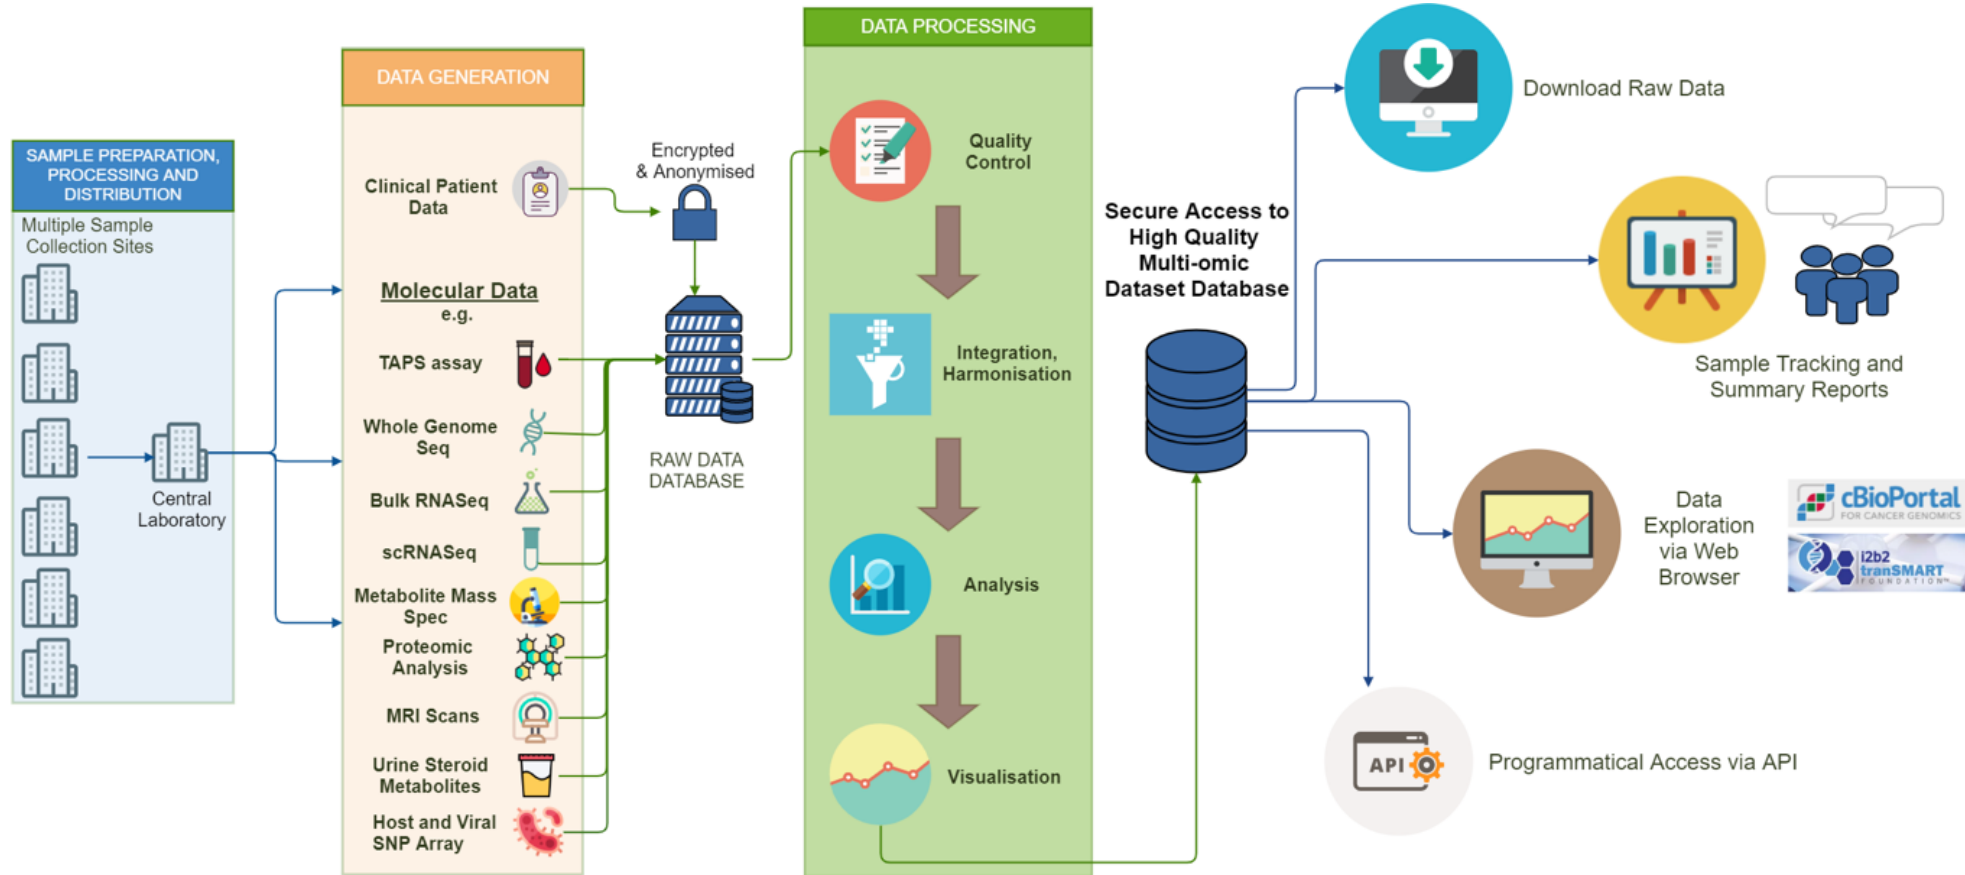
SAMPLE PREPARATION, PROCESSING AND DISTRIBUTION

Multiple Sample Collection Sites

Central Laboratory

DATA GENERATION

Clinical Patient Data

Molecular Data
e.g.

TAPS assay

Whole Genome Seq

Bulk RNASeq

scRNASeq

Metabolite Mass Spec

Proteomic Analysis

MRI Scans

Urine Steroid Metabolites

Host and Viral SNP Array

Encrypted & Anonymised

RAW DATA DATABASE

DATA PROCESSING

Quality Control

Integration, Harmonisation

Analysis

Visualisation

Secure Access to High Quality Multi-omic Dataset Database

Download Raw Data

Sample Tracking and Summary Reports

Data Exploration via Web Browser

cBioPortal FOR CANCER GENOMICS

i2b2 tranSMART FOUNDATION

API

Programmatical Access via API